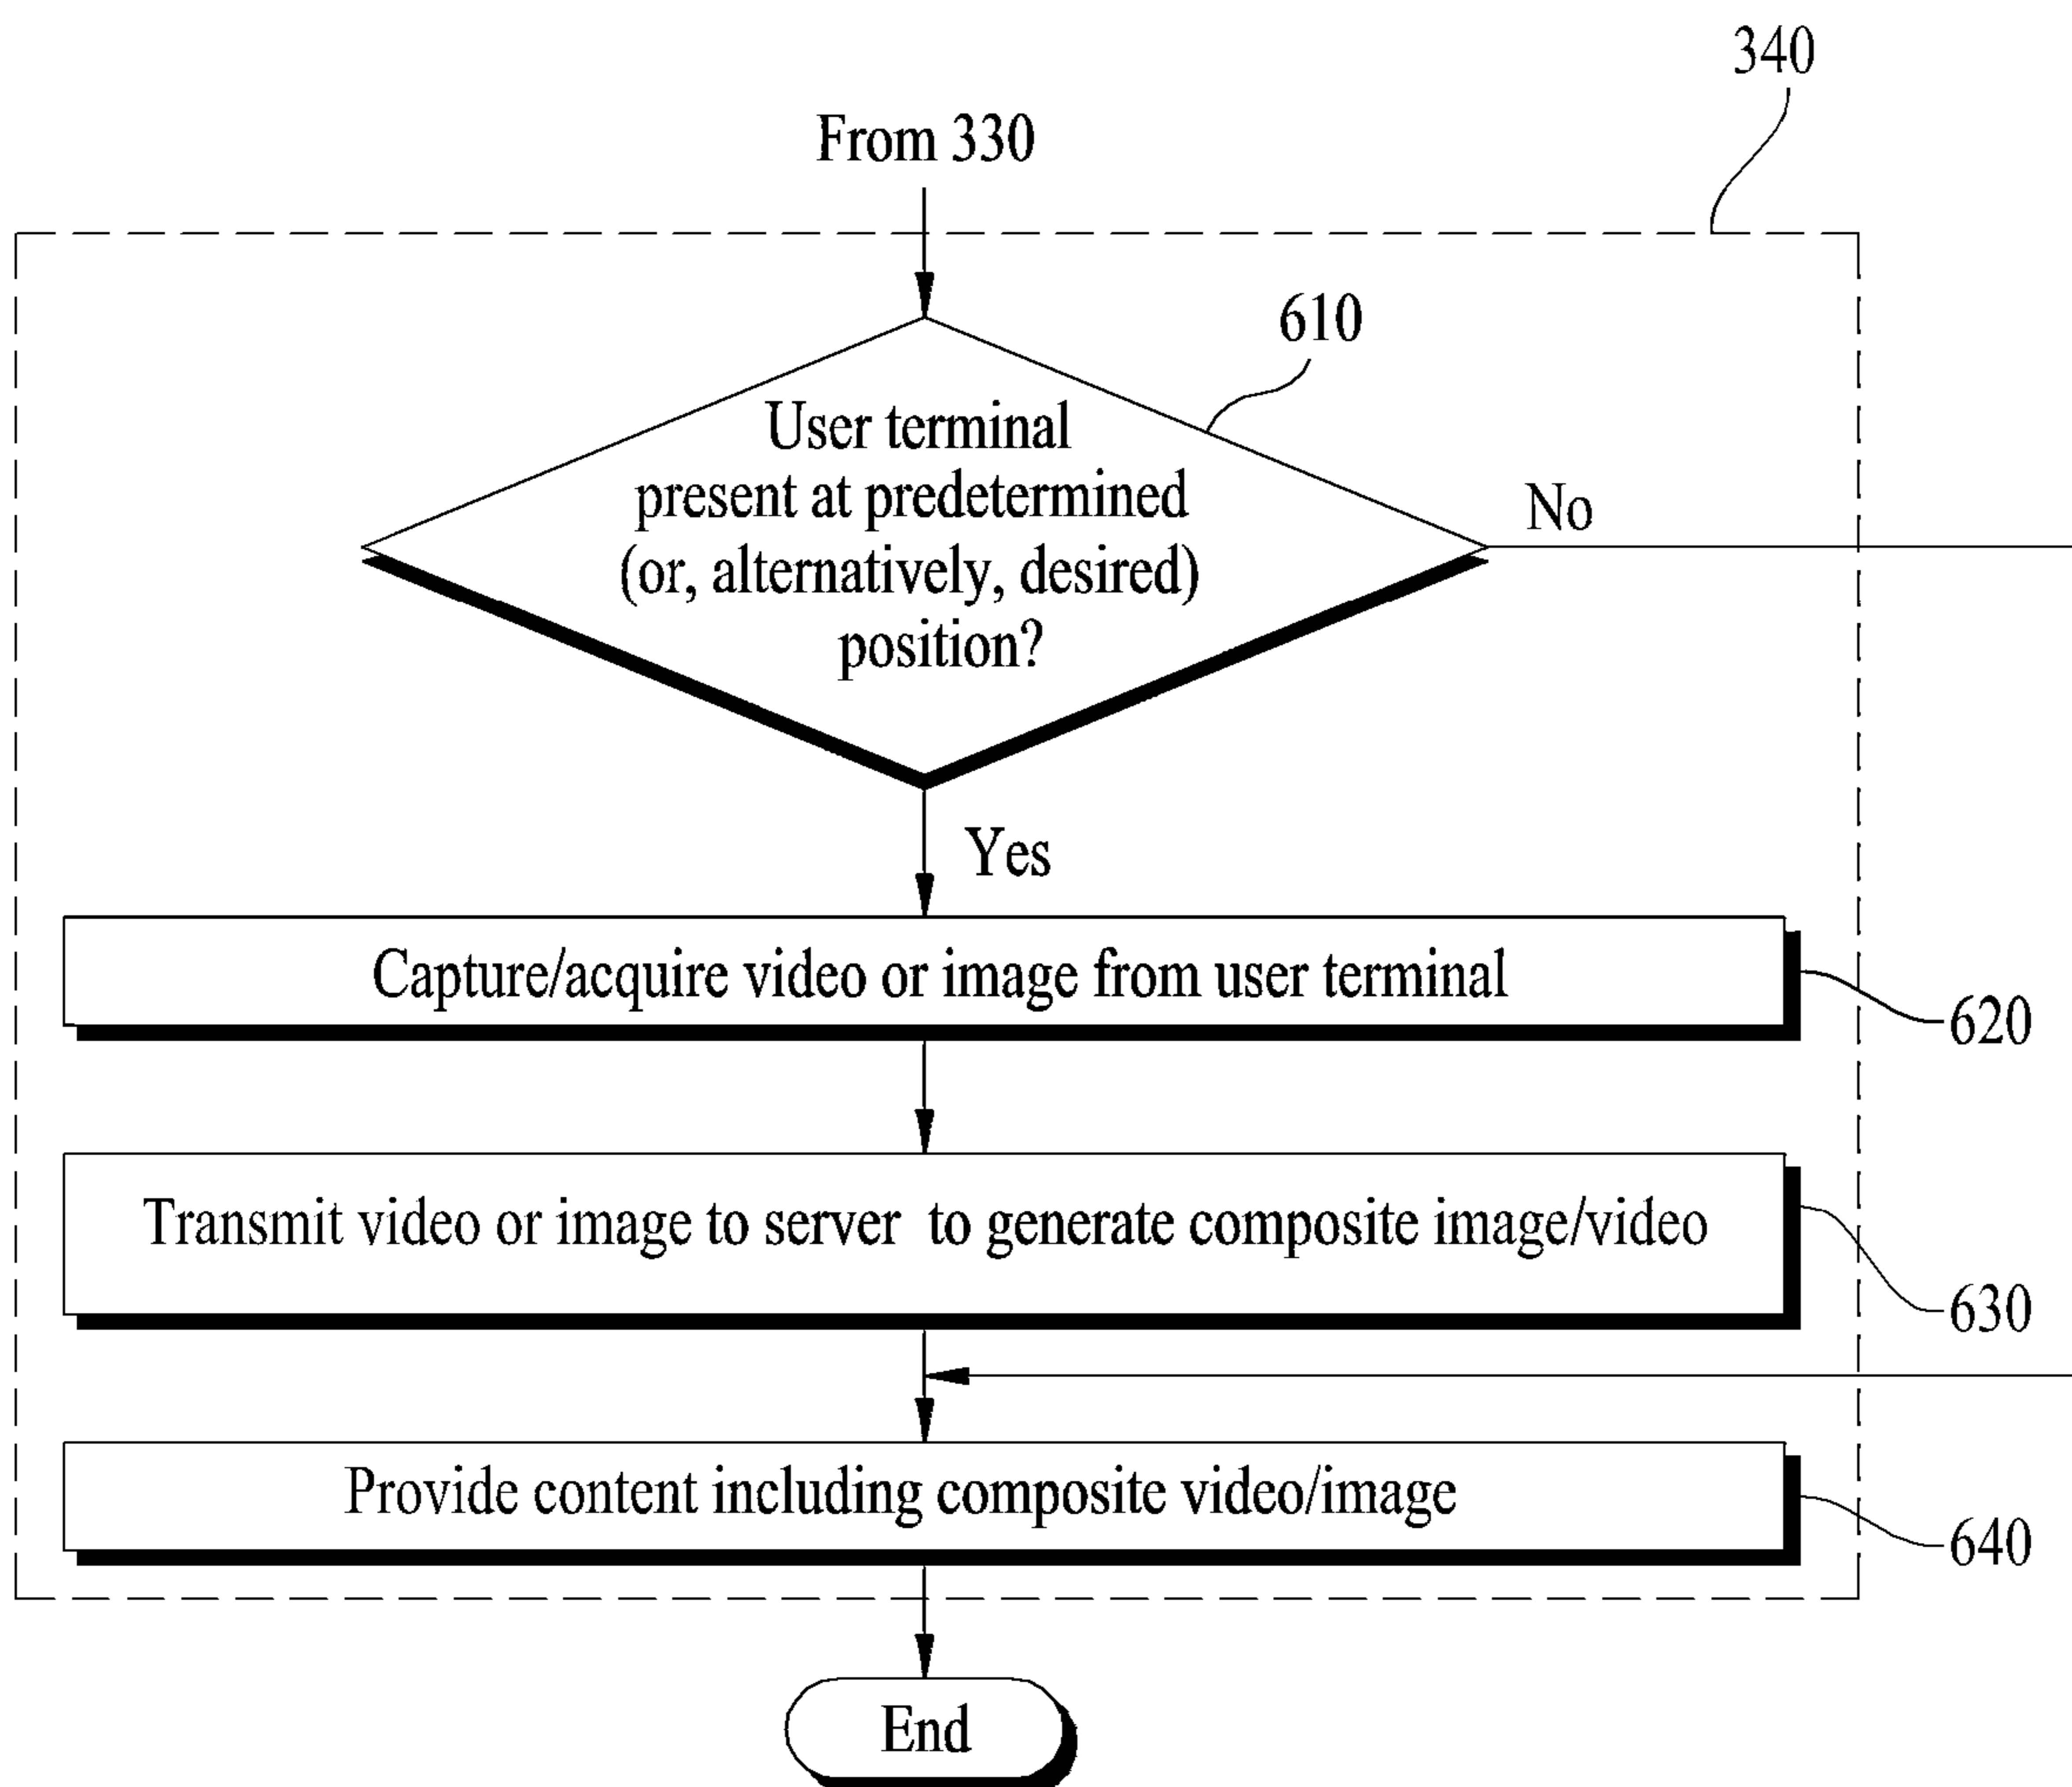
340

From 330

610

User terminal present at predetermined (or, alternatively, desired) position?

No

Yes

Capture/acquire video or image from user terminal

620

Transmit video or image to server to generate composite image/video

630

Provide content including composite video/image

640

End